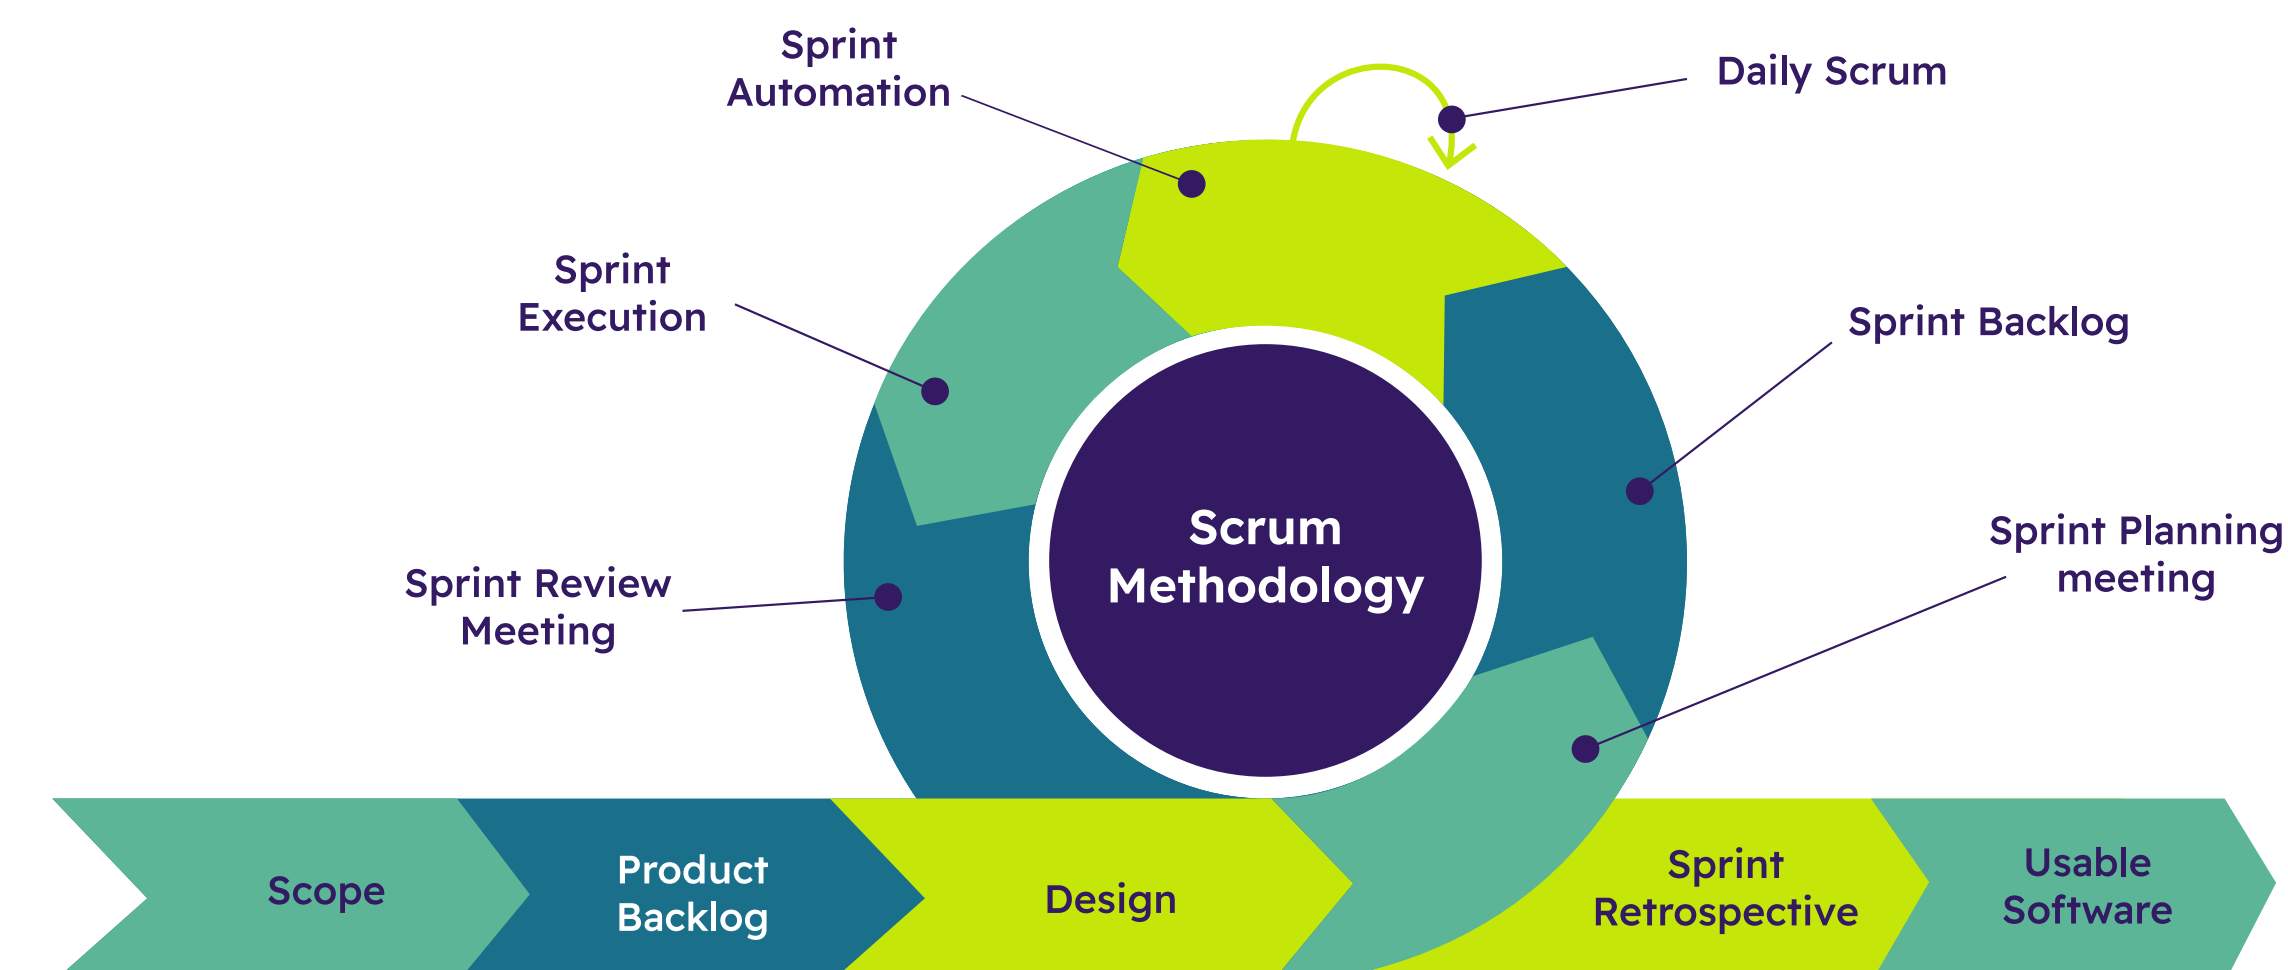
Sprint Automation

Daily Scrum

Sprint Execution

Sprint Backlog

Scrum Methodology

Sprint Planning meeting

Sprint Review Meeting

Scope

Product Backlog

Design

Sprint Retrospective

Usable Software